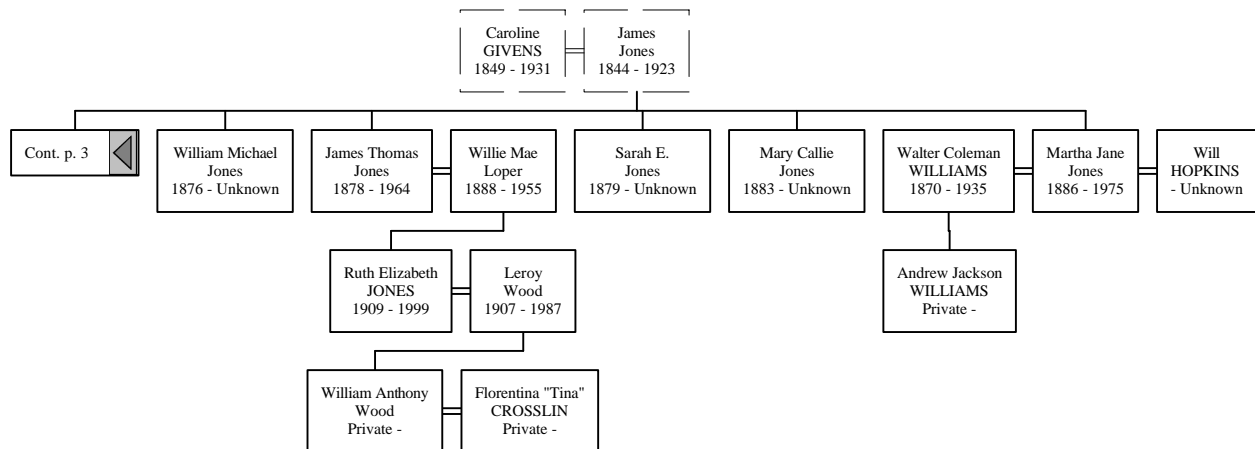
Caroline
GIVENS
1849 - 1931

James
Jones
1844 - 1923

Cont. p. 3

William Michael
Jones
1876 - Unknown

James Thomas
Jones
1878 - 1964

Willie Mae
Loper
1888 - 1955

Sarah E.
Jones
1879 - Unknown

Mary Callie
Jones
1883 - Unknown

Walter Coleman
WILLIAMS
1870 - 1935

Martha Jane
Jones
1886 - 1975

Will
HOPKINS
- Unknown

Ruth Elizabeth
JONES
1909 - 1999

Leroy
Wood
1907 - 1987

Andrew Jackson
WILLIAMS
Private -

William Anthony
Wood
Private -

Florentina "Tina"
CROSSLIN
Private -